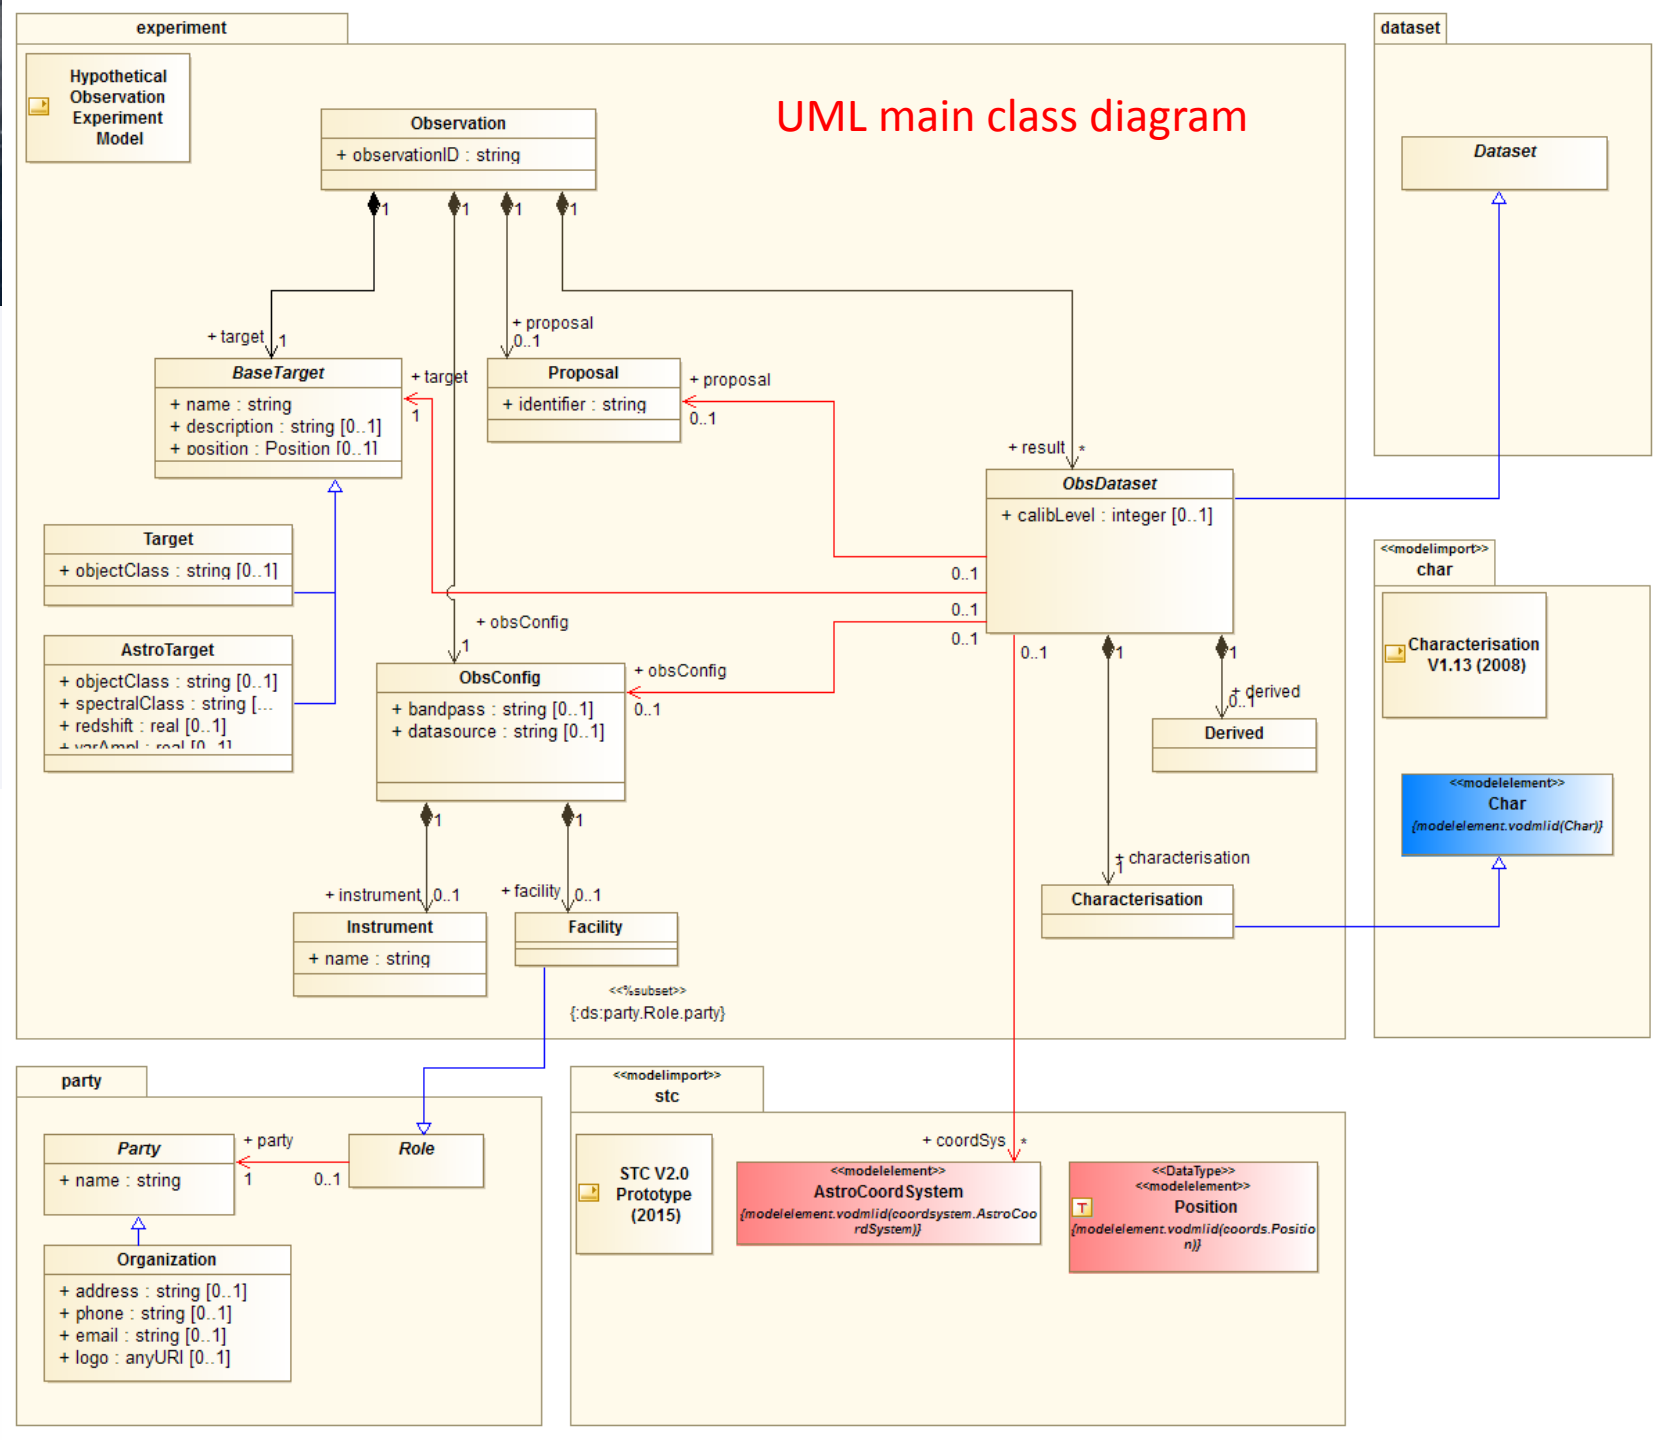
experiment

Hypothetical Observation Experiment Model

Observation
+ observationID : string

UML main class diagram

dataset

Dataset

1 1 1 1

+ target 1

+ proposal 0..1

BaseTarget
+ name : string
+ description : string [0..1]
+ position : Position [0..1]

+ target 1

Proposal
+ identifier : string

+ proposal 0..1

+ result *

ObsDataset
+ calibLevel : integer [0..1]

Target
+ objectClass : string [0..1]

AstroTarget
+ objectClass : string [0..1]
+ spectralClass : string [...
+ redshift : real [0..1]
+ varAmpl : real [0..1]

0..1
0..1
0..1

+ obsConfig 1

ObsConfig
+ bandpass : string [0..1]
+ datasource : string [0..1]

+ obsConfig 0..1

0..1 1 1

+ derived 0..1

Derived

<<modelimport>>
char

Characterisation V1.13 (2008)

<<modelelement>>
Char
{modelelement.vodmlid(Char)}

1 1

+ instrument 0..1

+ facility 0..1

+ characterisation 1

Instrument
+ name : string

Facility

Characterisation

<<%subset>>
{:ds:party.Role.party}

party

<<modelimport>>
stc

Party
+ name : string

+ party 1 0..1

Role

STC V2.0 Prototype (2015)

+ coordSys *

<<modelelement>>
AstroCoordSystem
{modelelement.vodmlid(coordsystem.AstroCoordSystem)}

<<DataType>>
<<modelelement>>
Position
{modelelement.vodmlid(coords.Position)}

Organization
+ address : string [0..1]
+ phone : string [0..1]
+ email : string [0..1]
+ logo : anyURI [0..1]